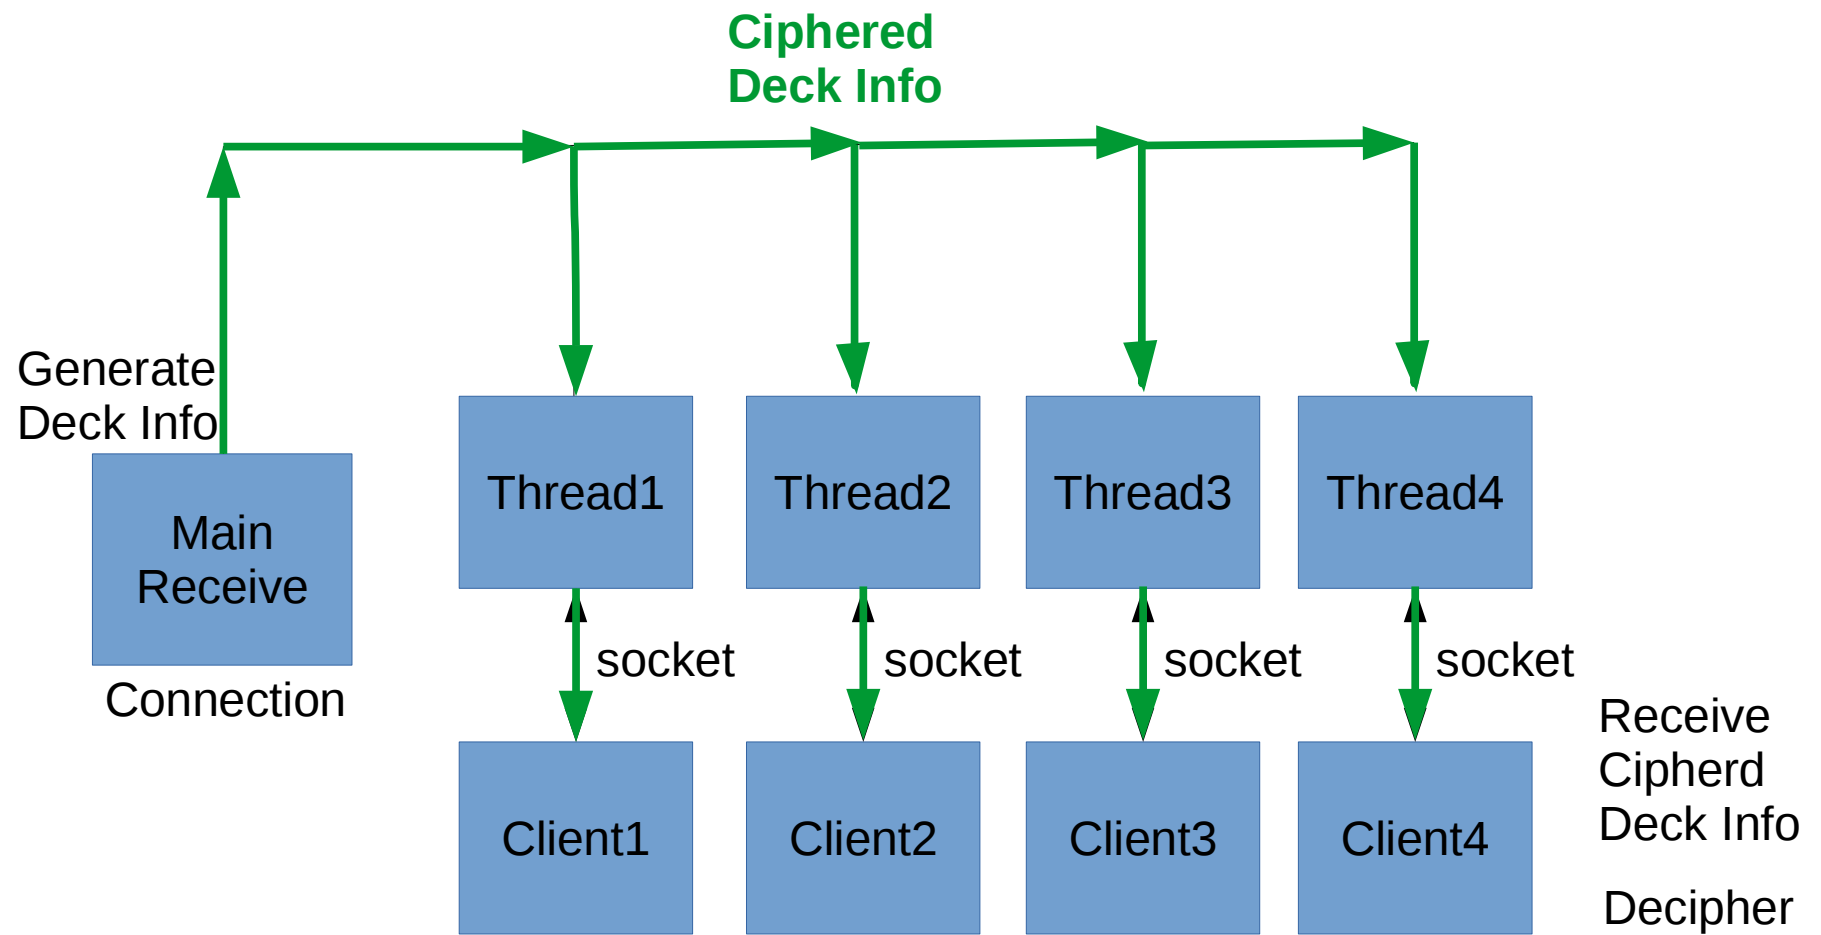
Ciphered
Deck Info

Generate
Deck Info

Main
Receive

Connection

Thread1

Thread2

Thread3

Thread4

socket

socket

socket

socket

Client1

Client2

Client3

Client4

Receive
Cipherd
Deck Info

Decipher